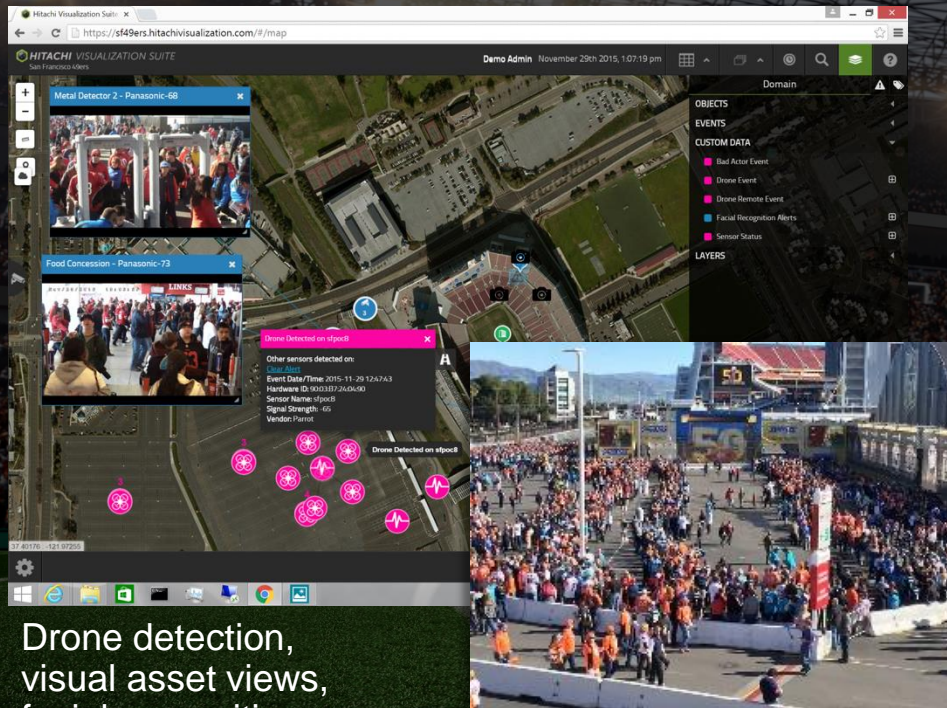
Hitachi Visualization Suite
https://sf49ers.hitachivisualization.com/#/map

HITACHI VISUALIZATION SUITE
San Francisco 49ers

Demo Admin November 29th 2015, 1:07:19 pm

Domain
OBJECTS
EVENTS
CUSTOM DATA
Bad Actor Event
Drone Event
Drone Remote Event
Facial Recognition Alerts
Sensor Status
LAYERS

Metal Detector 2 - Panasonic-68

Food Concession - Panasonic-73

Drone Detected on sfpoc8
Other sensors detected on:
Clear Alert
Event Date/Time: 2015-11-29 12:47:43
Hardware ID: 90:03:B7:24:04:90
Sensor Name: sfpoc8
Signal Strength: -65
Vendor: Parrot

Drone Detected on sfpoc8

37.40176 -121.97255

50

Drone detection, visual asset views, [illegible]